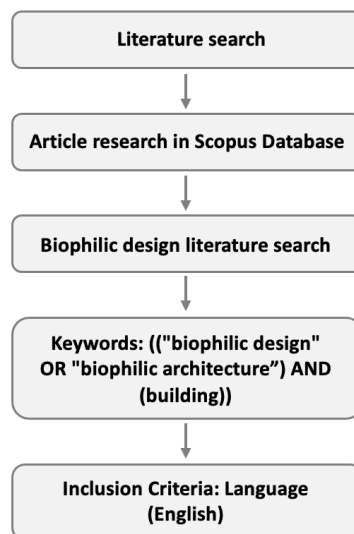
Literature search

Article research in Scopus Database

Biophilic design literature search

Keywords: (("biophilic design" OR "biophilic architecture”) AND (building))

Inclusion Criteria: Language (English)